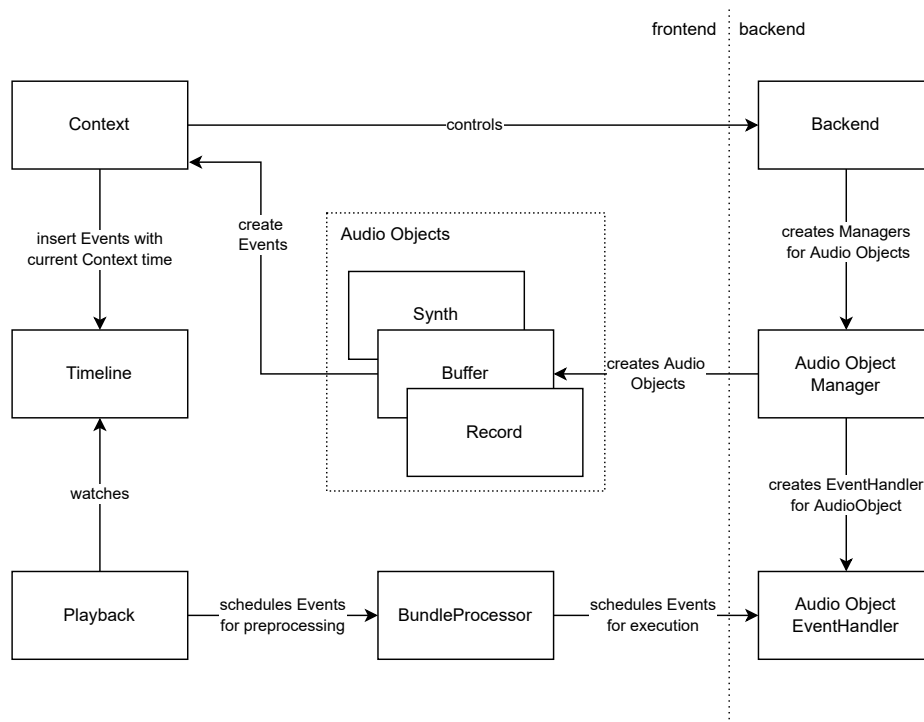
frontend backend

Context

controls

Backend

create Events

insert Events with current Context time

Audio Objects

creates Managers for Audio Objects

Synth

Timeline

Buffer

creates Audio Objects

Audio Object Manager

Record

watches

creates EventHandler for AudioObject

Playback

schedules Events for preprocessing

BundleProcessor

schedules Events for execution

Audio Object EventHandler